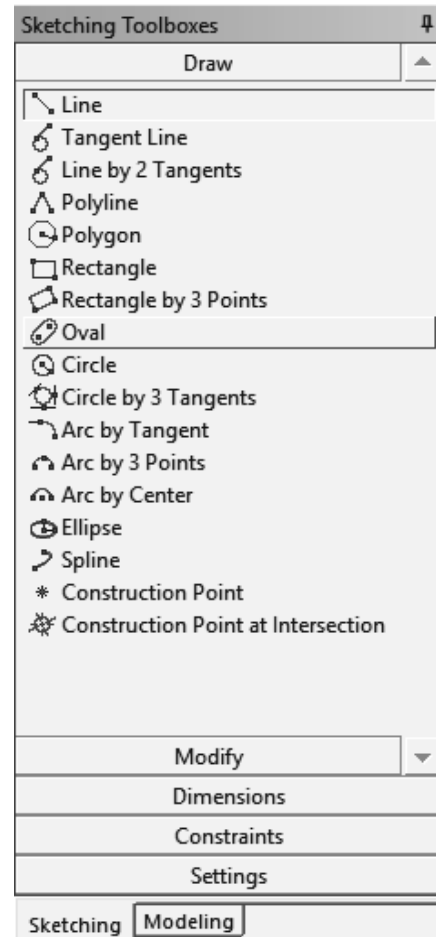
Sketching Toolboxes

Draw

Line
Tangent Line
Line by 2 Tangents
Polyline
Polygon
Rectangle
Rectangle by 3 Points
Oval
Circle
Circle by 3 Tangents
Arc by Tangent
Arc by 3 Points
Arc by Center
Ellipse
Spline
Construction Point
Construction Point at Intersection

Modify
Dimensions
Constraints
Settings

Sketching
Modeling